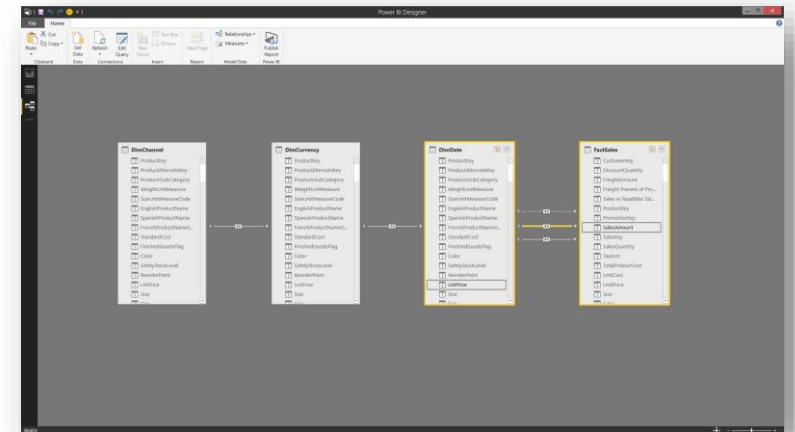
Power BI Designer

File Home

Cut
Copy
Paste
Clipboard

Get Data
Refresh
Edit Queries
Data Connections

New Visual
Text Box
Shapes
Insert

New Page
Report

Relationships
Measures
Model Data

Publish Report
Power BI

DimChannel
ProductKey
ProductAlternateKey
ProductSubCategory
WeightUnitMeasure
SizeUnitMeasureCode
EnglishProductName
SpanishProductName
FrenchProductNameS...
StandardCost
FinishedGoodsFlag
Color
SafetyStockLevel
ReorderPoint
ListPrice
Size

DimCurrency
ProductKey
ProductAlternateKey
ProductSubCategory
WeightUnitMeasure
SizeUnitMeasureCode
EnglishProductName
SpanishProductName
FrenchProductNameS...
StandardCost
FinishedGoodsFlag
Color
SafetyStockLevel
ReorderPoint
ListPrice
Size

DimDate
ProductKey
ProductAlternateKey
ProductSubCategory
WeightUnitMeasure
SizeUnitMeasureCode
EnglishProductName
SpanishProductName
FrenchProductNameS...
StandardCost
FinishedGoodsFlag
Color
SafetyStockLevel
ReorderPoint
ListPrice
Size

FactSales
CustomerKey
DiscountQuantity
FreightAmount
Freight Percent of Pro...
Sales vs RoadBike Sal...
ProductKey
PromotionKey
SalesAmount
SalesKey
SalesQuantity
TaxAmt
TotalProductCost
UnitCost
UnitPrice
Size

READY